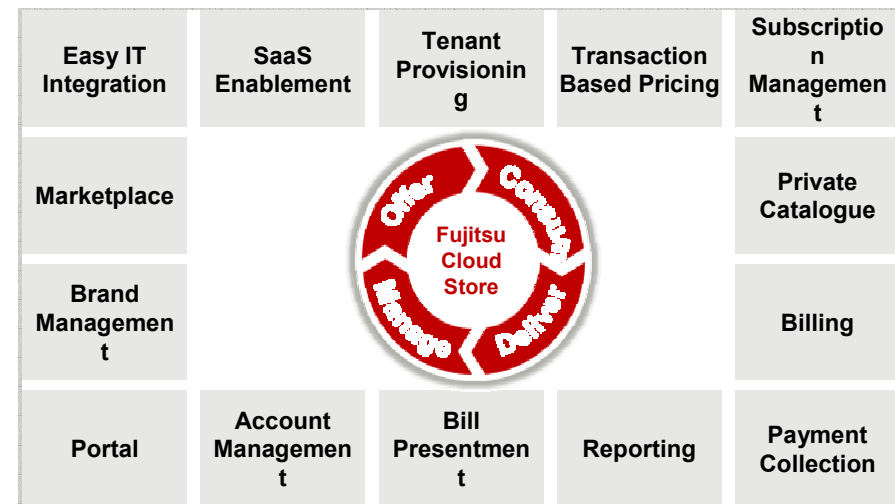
Easy IT Integration

SaaS Enablement

Tenant Provisioning

Transaction Based Pricing

Subscription Management

Marketplace

Offer

Consume

Fujitsu Cloud Store

Manage

Deliver

Private Catalogue

Brand Management

Billing

Portal

Account Management

Bill Presentment

Reporting

Payment Collection